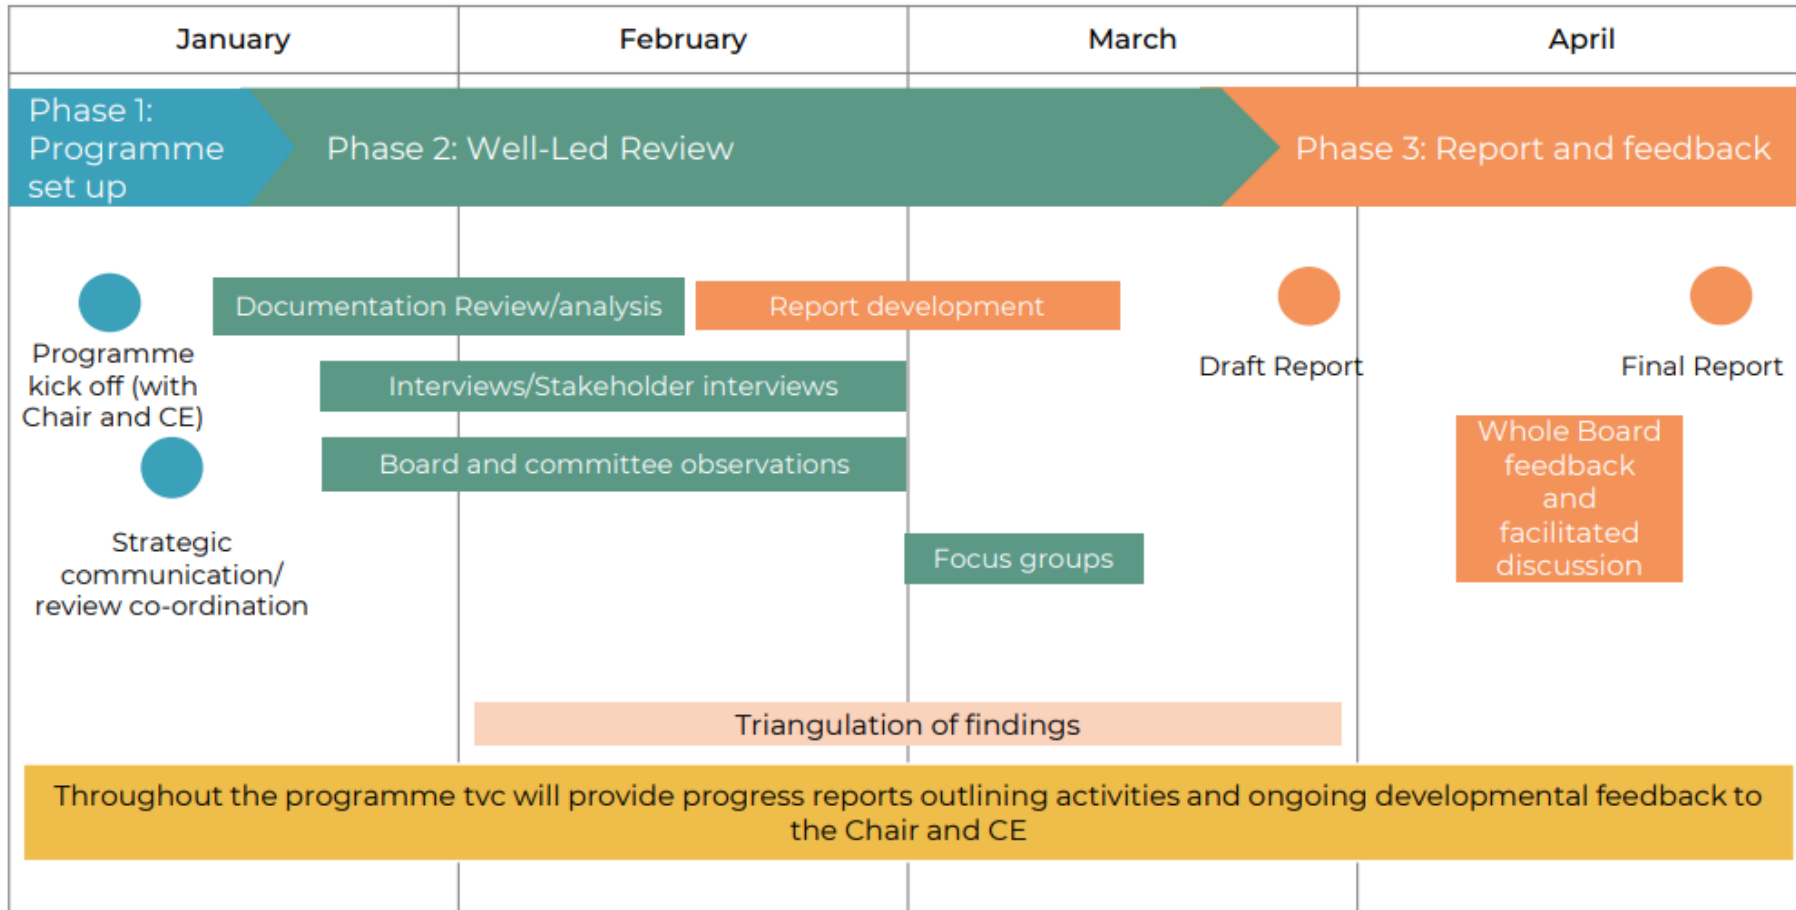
| January | February | March | April |
|---|---|---|---|

Phase 1: Programme set up

Phase 2: Well-Led Review

Phase 3: Report and feedback

Programme kick off (with Chair and CE)

Documentation Review/analysis

Report development

Draft Report

Final Report

Interviews/Stakeholder interviews

Board and committee observations

Whole Board feedback and facilitated discussion

Strategic communication/ review co-ordination

Focus groups

Triangulation of findings

Throughout the programme tvc will provide progress reports outlining activities and ongoing developmental feedback to the Chair and CE